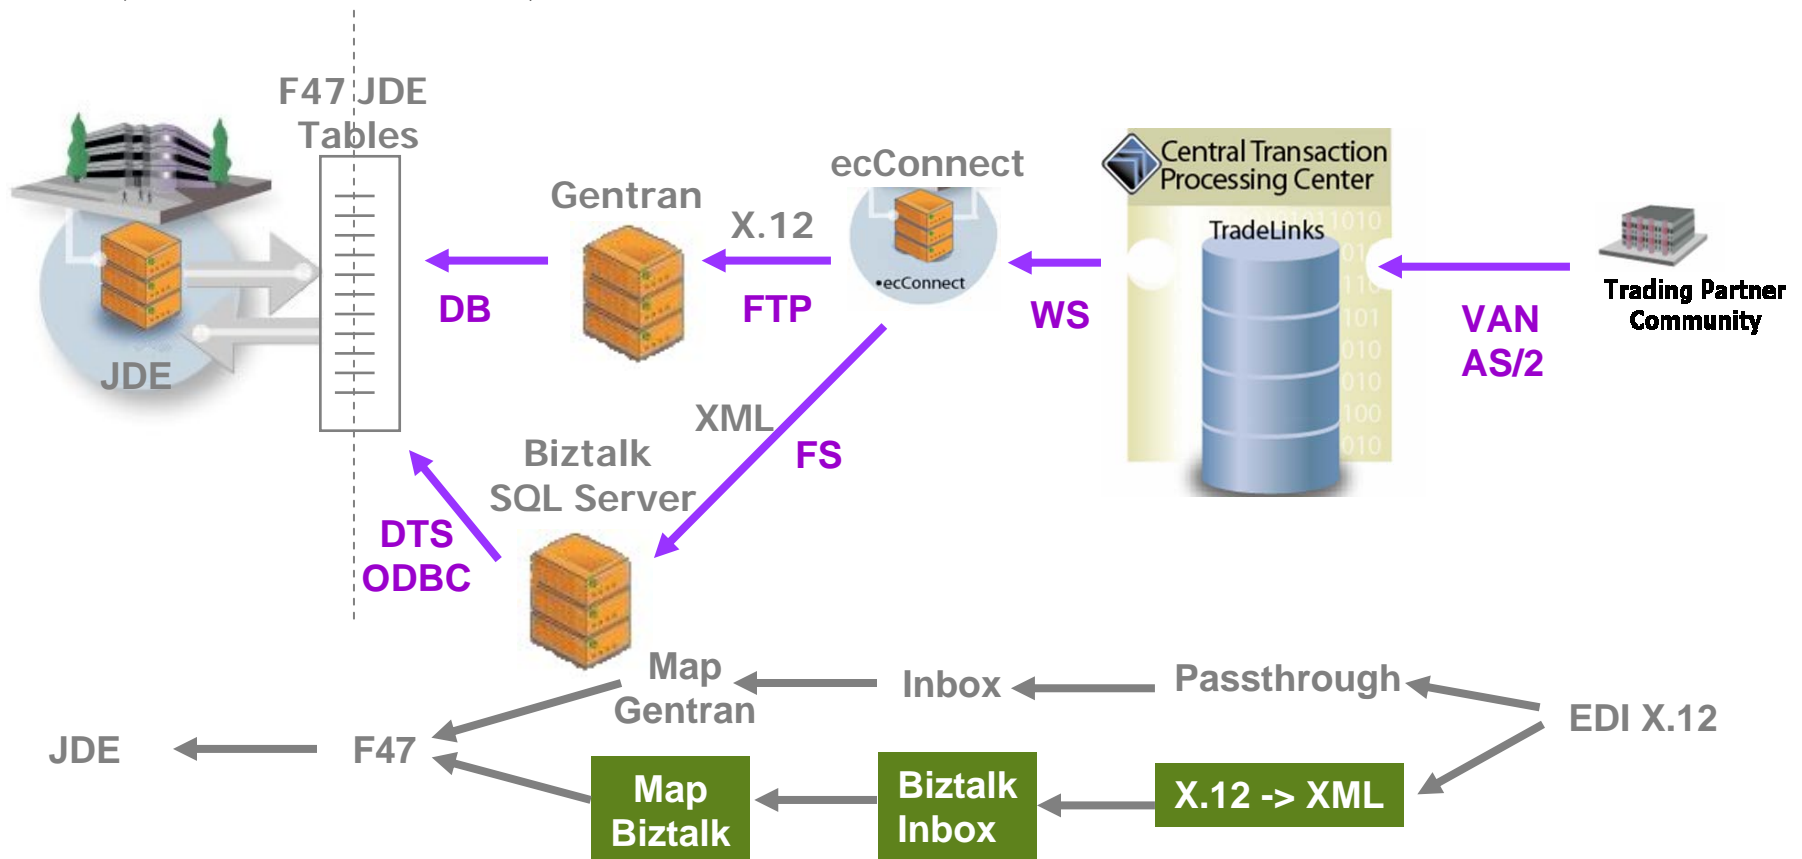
F47 JDE Tables

JDE

Gentran

DB

X.12

FTP

ecConnect

•ecConnect

WS

Central Transaction Processing Center

TradeLinks

VAN
AS/2

Trading Partner Community

XML

FS

Biztalk
SQL Server

DTS
ODBC

Map
Gentran

Inbox

Passthrough

EDI X.12

JDE

F47

Map
Biztalk

Biztalk
Inbox

X.12 -> XML